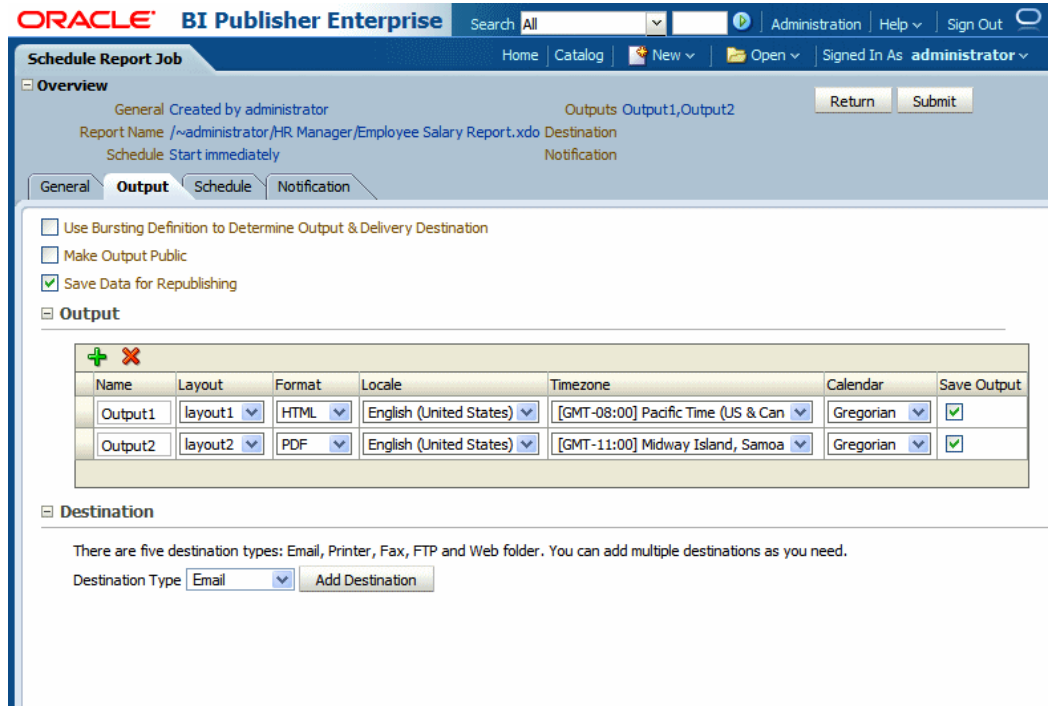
ORACLE BI Publisher Enterprise Search All Administration | Help | Sign Out

Schedule Report Job Home | Catalog | New | Open | Signed In As administrator

Overview
General Created by administrator
Report Name /~administrator/HR Manager/Employee Salary Report.xdo
Schedule Start immediately
Outputs Output1,Output2
Destination
Notification
Return Submit

General Output Schedule Notification

Use Bursting Definition to Determine Output & Delivery Destination
Make Output Public
Save Data for Republishing

Output

| Name | Layout | Format | Locale | Timezone | Calendar | Save Output |
|---|---|---|---|---|---|---|
| Output1 | layout1 | HTML | English (United States) | [GMT-08:00] Pacific Time (US & Can | Gregorian | ✓ |
| Output2 | layout2 | PDF | English (United States) | [GMT-11:00] Midway Island, Samoa | Gregorian | ✓ |

Destination

There are five destination types: Email, Printer, Fax, FTP and Web folder. You can add multiple destinations as you need.
Destination Type Email Add Destination